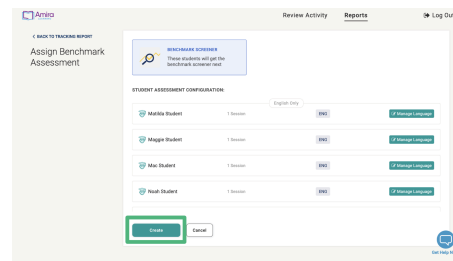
Amira

Review Activity

Reports

Log Out

< BACK TO TRACKING REPORT

Assign Benchmark Assessment

BENCHMARK SCREENER

These students will get the Benchmark screener next

STUDENT ASSESSMENT CONFIGURATION:

English Only

| | | | |
|---|---|---|---|
| Matilda Student | 1 Session | ENG | Manage Language |
| Maggie Student | 1 Session | ENG | Manage Language |
| Max Student | 1 Session | ENG | Manage Language |
| Noah Student | 1 Session | ENG | Manage Language |

Create

Cancel

Get Help N